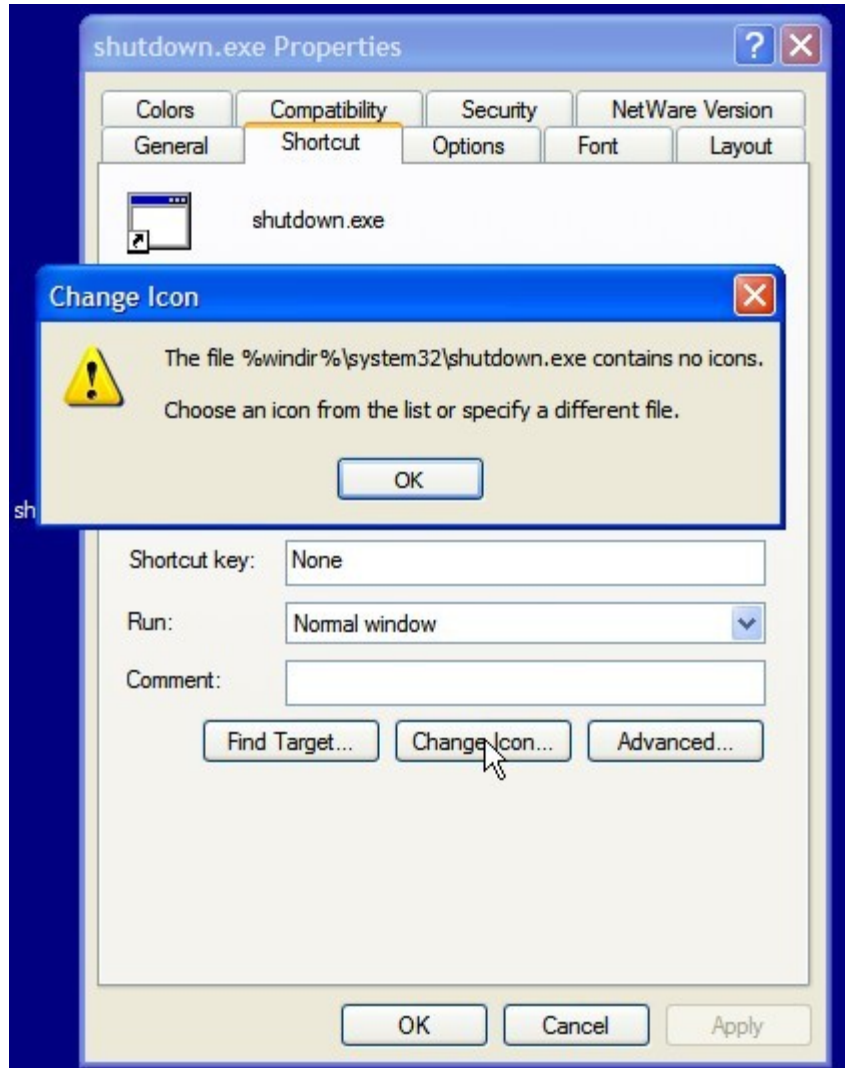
shutdown.exe Properties

?

Colors
Compatibility
Security
NetWare Version
General
Shortcut
Options
Font
Layout

shutdown.exe

Change Icon

The file %windir%\system32\shutdown.exe contains no icons.

Choose an icon from the list or specify a different file.

OK

sh

Shortcut key: None

Run: Normal window

Comment:

Find Target...
Change Icon...
Advanced...

OK
Cancel
Apply